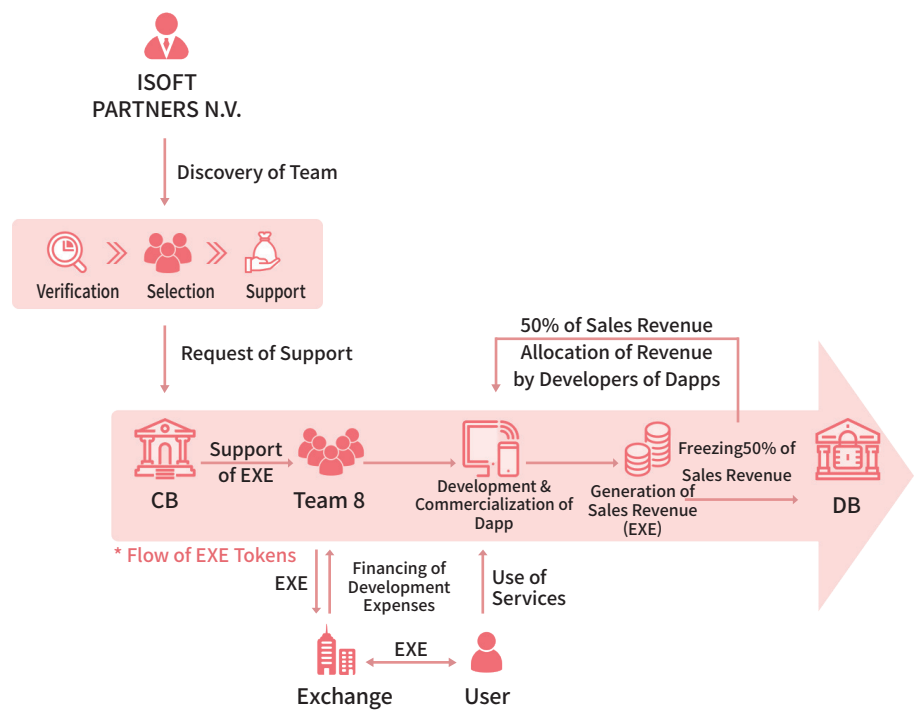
ISOFT PARTNERS N.V.

Discovery of Team

Verification
Selection
Support

Request of Support

50% of Sales Revenue
Allocation of Revenue
by Developers of Dapps

CB
Support of EXE
Team 8
Development & Commercialization of Dapp
Generation of Sales Revenue (EXE)
Freezing50% of Sales Revenue
DB

* Flow of EXE Tokens

EXE
Financing of Development Expenses
Use of Services

Exchange
EXE
User